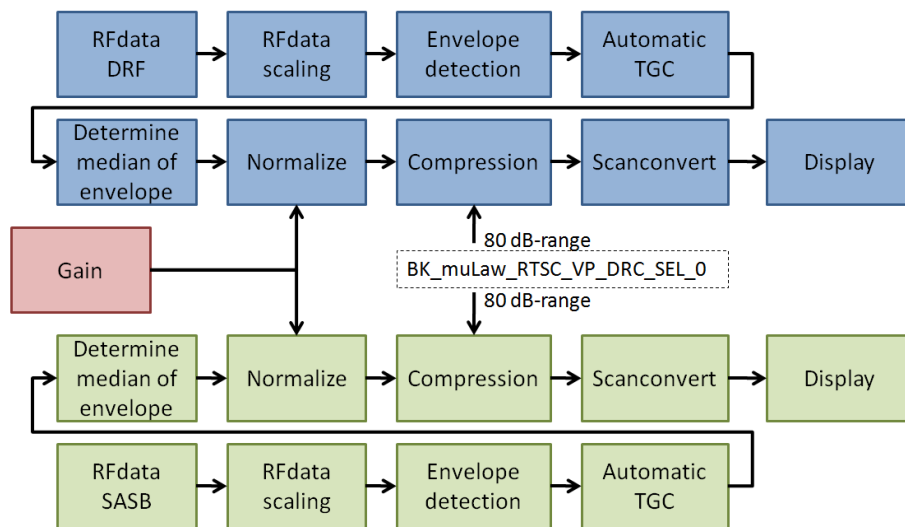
RFdata DRF

RFdata scaling

Envelope detection

Automatic TGC

Determine median of envelope

Normalize

Compression

Scanconvert

Display

Gain

80 dB-range

BK_muLaw_RTSC_VP_DRC_SEL_0

80 dB-range

Determine median of envelope

Normalize

Compression

Scanconvert

Display

RFdata SASB

RFdata scaling

Envelope detection

Automatic TGC